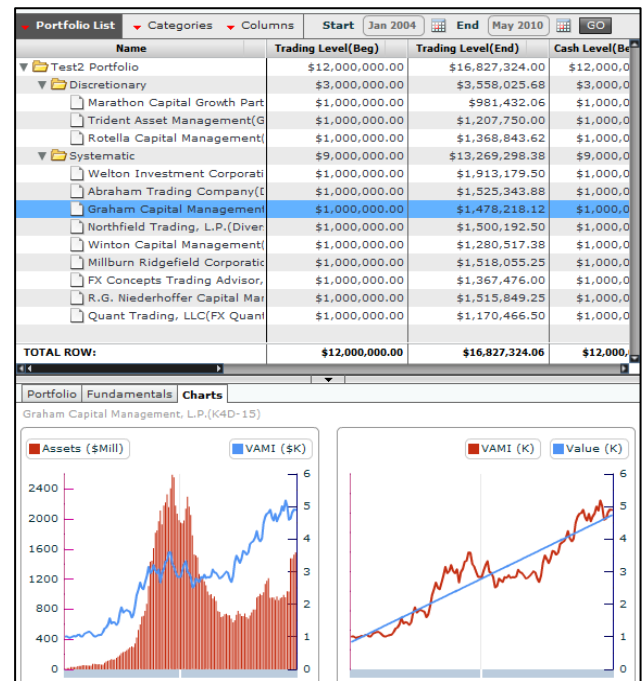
Portfolio List | Categories | Columns | Start Jan 2004 | End May 2010 | GO

| Name | Trading Level(Beg) | Trading Level(End) | Cash Level(Be |
|---|---|---|---|
| Test2 Portfolio | $12,000,000.00 | $16,827,324.00 | $12,000,0 |
| Discretionary | $3,000,000.00 | $3,558,025.68 | $3,000,0 |
| Marathon Capital Growth Part | $1,000,000.00 | $981,432.06 | $1,000,0 |
| Trident Asset Management(G | $1,000,000.00 | $1,207,750.00 | $1,000,0 |
| Rotella Capital Management( | $1,000,000.00 | $1,368,843.62 | $1,000,0 |
| Systematic | $9,000,000.00 | $13,269,298.38 | $9,000,0 |
| Welton Investment Corporati | $1,000,000.00 | $1,913,179.50 | $1,000,0 |
| Abraham Trading Company(D | $1,000,000.00 | $1,525,343.88 | $1,000,0 |
| Graham Capital Management | $1,000,000.00 | $1,478,218.12 | $1,000,0 |
| Northfield Trading, L.P.(Diver | $1,000,000.00 | $1,500,192.50 | $1,000,0 |
| Winton Capital Management( | $1,000,000.00 | $1,280,517.38 | $1,000,0 |
| Millburn Ridgefield Corporatic | $1,000,000.00 | $1,518,055.25 | $1,000,0 |
| FX Concepts Trading Advisor, | $1,000,000.00 | $1,367,476.00 | $1,000,0 |
| R.G. Niederhoffer Capital Mar | $1,000,000.00 | $1,515,849.25 | $1,000,0 |
| Quant Trading, LLC(FX Quant | $1,000,000.00 | $1,170,466.50 | $1,000,0 |
| TOTAL ROW: | $12,000,000.00 | $16,827,324.06 | $12,000, |

Portfolio | Fundamentals | Charts

Graham Capital Management, L.P.(K4D-15)

Assets ($Mill) | VAMI ($K)

2400 2000 1600 1200 800 400 0

6 5 4 3 2 1 0

VAMI (K) | Value (K)

6 5 4 3 2 1 0